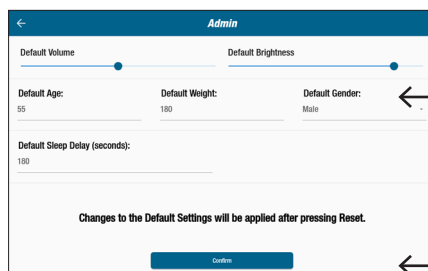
Admin

Default Volume

Default Brightness

Default Age:
55

Default Weight:
180

Default Gender:
Male

Default Sleep Delay (seconds):
180

Changes to the Default Settings will be applied after pressing Reset.

Confirm